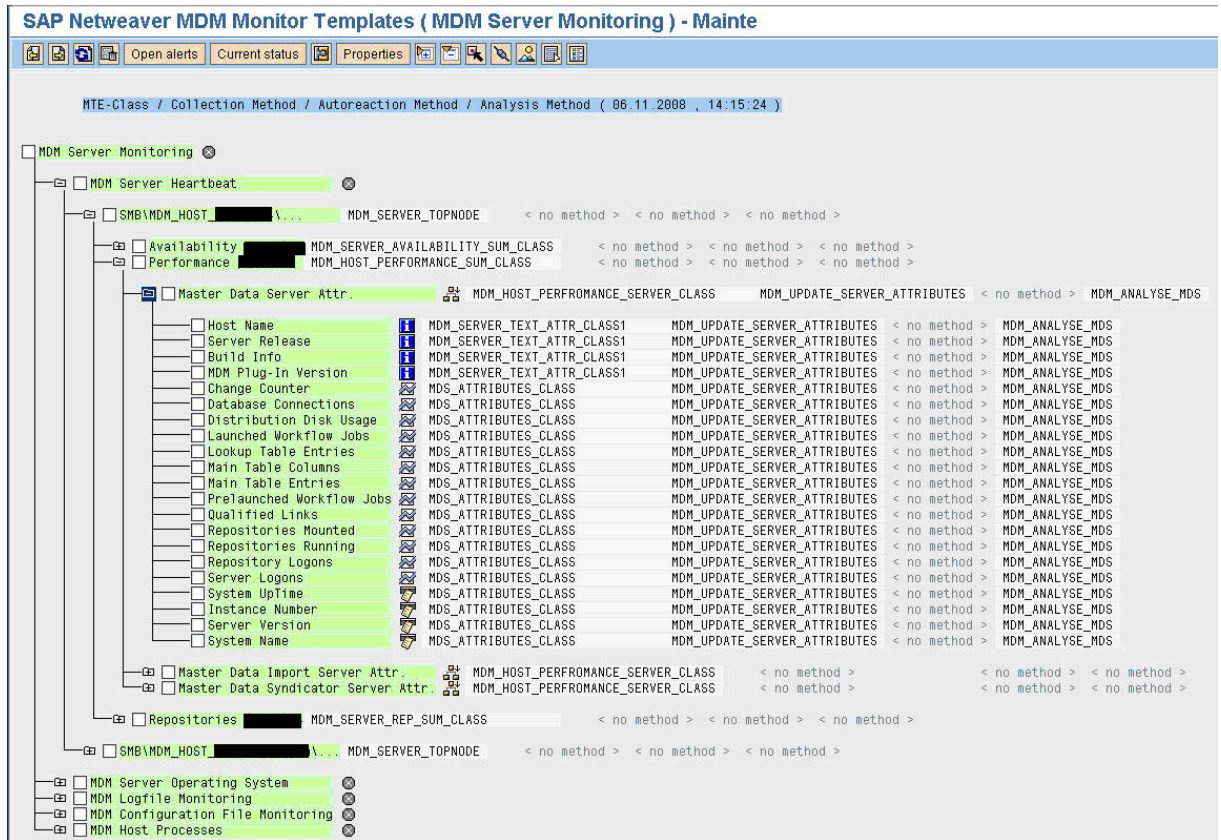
SAP Netweaver MDM Monitor Templates ( MDM Server Monitoring ) - Mainte

Open alerts | Current status | Properties

MTE-Class / Collection Method / Autoreaction Method / Analysis Method ( 06.11.2008 , 14:15:24 )

MDM Server Monitoring
MDM Server Heartbeat
SMB\MDM_HOST_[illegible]\... MDM_SERVER_TOPNODE < no method > < no method > < no method >
Availability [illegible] MDM_SERVER_AVAILABILITY_SUM_CLASS < no method > < no method > < no method >
Performance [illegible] MDM_HOST_PERFORMANCE_SUM_CLASS < no method > < no method > < no method >
Master Data Server Attr. MDM_HOST_PERFROMANCE_SERVER_CLASS MDM_UPDATE_SERVER_ATTRIBUTES < no method > MDM_ANALYSE_MDS

| | | | | |
|---|---|---|---|---|
| Host Name | MDM_SERVER_TEXT_ATTR_CLASS1 | MDM_UPDATE_SERVER_ATTRIBUTES | < no method > | MDM_ANALYSE_MDS |
| Server Release | MDM_SERVER_TEXT_ATTR_CLASS1 | MDM_UPDATE_SERVER_ATTRIBUTES | < no method > | MDM_ANALYSE_MDS |
| Build Info | MDM_SERVER_TEXT_ATTR_CLASS1 | MDM_UPDATE_SERVER_ATTRIBUTES | < no method > | MDM_ANALYSE_MDS |
| MDM Plug-In Version | MDM_SERVER_TEXT_ATTR_CLASS1 | MDM_UPDATE_SERVER_ATTRIBUTES | < no method > | MDM_ANALYSE_MDS |
| Change Counter | MDS_ATTRIBUTES_CLASS | MDM_UPDATE_SERVER_ATTRIBUTES | < no method > | MDM_ANALYSE_MDS |
| Database Connections | MDS_ATTRIBUTES_CLASS | MDM_UPDATE_SERVER_ATTRIBUTES | < no method > | MDM_ANALYSE_MDS |
| Distribution Disk Usage | MDS_ATTRIBUTES_CLASS | MDM_UPDATE_SERVER_ATTRIBUTES | < no method > | MDM_ANALYSE_MDS |
| Launched Workflow Jobs | MDS_ATTRIBUTES_CLASS | MDM_UPDATE_SERVER_ATTRIBUTES | < no method > | MDM_ANALYSE_MDS |
| Lookup Table Entries | MDS_ATTRIBUTES_CLASS | MDM_UPDATE_SERVER_ATTRIBUTES | < no method > | MDM_ANALYSE_MDS |
| Main Table Columns | MDS_ATTRIBUTES_CLASS | MDM_UPDATE_SERVER_ATTRIBUTES | < no method > | MDM_ANALYSE_MDS |
| Main Table Entries | MDS_ATTRIBUTES_CLASS | MDM_UPDATE_SERVER_ATTRIBUTES | < no method > | MDM_ANALYSE_MDS |
| Prelaunched Workflow Jobs | MDS_ATTRIBUTES_CLASS | MDM_UPDATE_SERVER_ATTRIBUTES | < no method > | MDM_ANALYSE_MDS |
| Qualified Links | MDS_ATTRIBUTES_CLASS | MDM_UPDATE_SERVER_ATTRIBUTES | < no method > | MDM_ANALYSE_MDS |
| Repositories Mounted | MDS_ATTRIBUTES_CLASS | MDM_UPDATE_SERVER_ATTRIBUTES | < no method > | MDM_ANALYSE_MDS |
| Repositories Running | MDS_ATTRIBUTES_CLASS | MDM_UPDATE_SERVER_ATTRIBUTES | < no method > | MDM_ANALYSE_MDS |
| Repository Logons | MDS_ATTRIBUTES_CLASS | MDM_UPDATE_SERVER_ATTRIBUTES | < no method > | MDM_ANALYSE_MDS |
| Server Logons | MDS_ATTRIBUTES_CLASS | MDM_UPDATE_SERVER_ATTRIBUTES | < no method > | MDM_ANALYSE_MDS |
| System UpTime | MDS_ATTRIBUTES_CLASS | MDM_UPDATE_SERVER_ATTRIBUTES | < no method > | MDM_ANALYSE_MDS |
| Instance Number | MDS_ATTRIBUTES_CLASS | MDM_UPDATE_SERVER_ATTRIBUTES | < no method > | MDM_ANALYSE_MDS |
| Server Version | MDS_ATTRIBUTES_CLASS | MDM_UPDATE_SERVER_ATTRIBUTES | < no method > | MDM_ANALYSE_MDS |
| System Name | MDS_ATTRIBUTES_CLASS | MDM_UPDATE_SERVER_ATTRIBUTES | < no method > | MDM_ANALYSE_MDS |

Master Data Import Server Attr. MDM_HOST_PERFROMANCE_SERVER_CLASS < no method > < no method > < no method >
Master Data Syndicator Server Attr. MDM_HOST_PERFROMANCE_SERVER_CLASS < no method > < no method > < no method >
Repositories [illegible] MDM_SERVER_REP_SUM_CLASS < no method > < no method > < no method >
SMB\MDM_HOST_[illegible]\... MDM_SERVER_TOPNODE < no method > < no method > < no method >
MDM Server Operating System
MDM Logfile Monitoring
MDM Configuration File Monitoring
MDM Host Processes